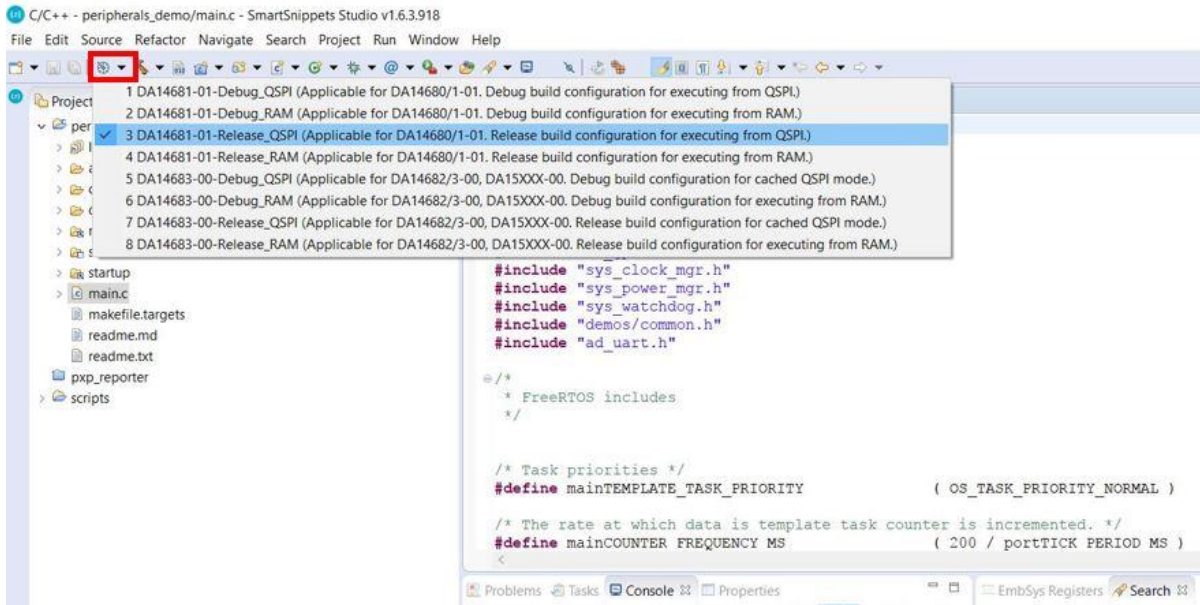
C/C++ - peripherals_demo/main.c - SmartSnippets Studio v1.6.3.918

File Edit Source Refactor Navigate Search Project Run Window Help

Project

per

1 DA14681-01-Debug_QSPI (Applicable for DA14680/1-01. Debug build configuration for executing from QSPI.)
2 DA14681-01-Debug_RAM (Applicable for DA14680/1-01. Debug build configuration for executing from RAM.)
3 DA14681-01-Release_QSPI (Applicable for DA14680/1-01. Release build configuration for executing from QSPI.)
4 DA14681-01-Release_RAM (Applicable for DA14680/1-01. Release build configuration for executing from RAM.)
5 DA14683-00-Debug_QSPI (Applicable for DA14682/3-00, DA15XXX-00. Debug build configuration for cached QSPI mode.)
6 DA14683-00-Debug_RAM (Applicable for DA14682/3-00, DA15XXX-00. Debug build configuration for executing from RAM.)
7 DA14683-00-Release_QSPI (Applicable for DA14682/3-00, DA15XXX-00. Release build configuration for cached QSPI mode.)
8 DA14683-00-Release_RAM (Applicable for DA14682/3-00, DA15XXX-00. Release build configuration for executing from RAM.)

startup
main.c
makefile.targets
readme.md
readme.txt
pxp_reporter
scripts

#include "sys_clock_mgr.h"
#include "sys_power_mgr.h"
#include "sys_watchdog.h"
#include "demos/common.h"
#include "ad_uart.h"

/*
 * FreeRTOS includes
 */

/* Task priorities */
#define mainTEMPLATE_TASK_PRIORITY ( OS_TASK_PRIORITY_NORMAL )

/* The rate at which data is template task counter is incremented. */
#define mainCOUNTER FREQUENCY MS ( 200 / portTICK PERIOD MS )

Problems Tasks Console Properties EmbSys Registers Search